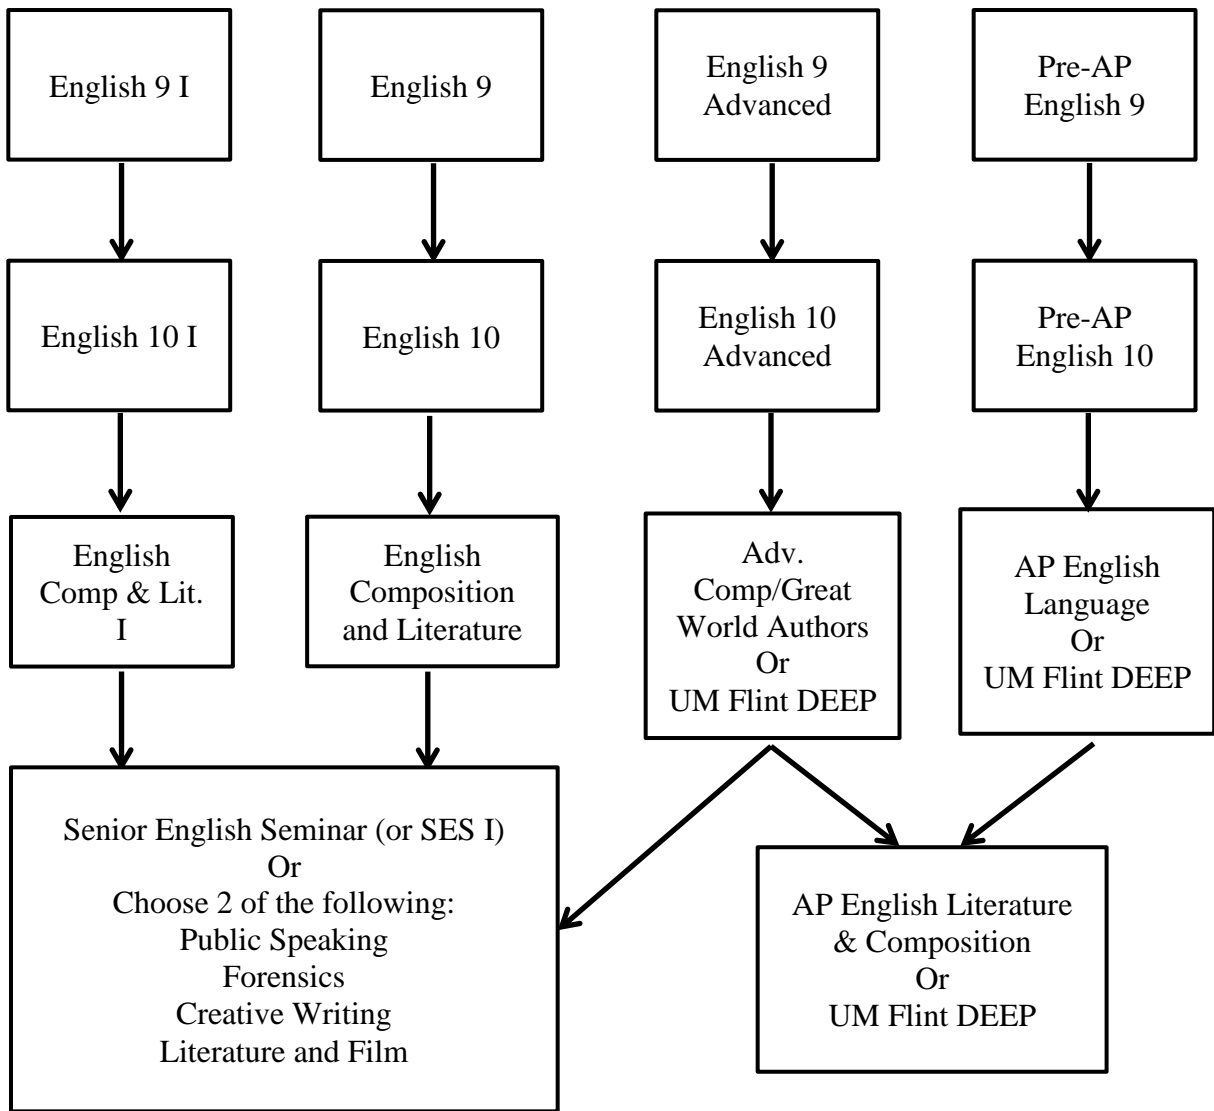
English 9 I

English 9

English 9 Advanced

Pre-AP English 9

English 10 I

English 10

English 10 Advanced

Pre-AP English 10

English Comp & Lit. I

English Composition and Literature

Adv. Comp/Great World Authors
Or
UM Flint DEEP

AP English Language
Or
UM Flint DEEP

Senior English Seminar (or SES I)
Or
Choose 2 of the following:
Public Speaking
Forensics
Creative Writing
Literature and Film

AP English Literature & Composition
Or
UM Flint DEEP